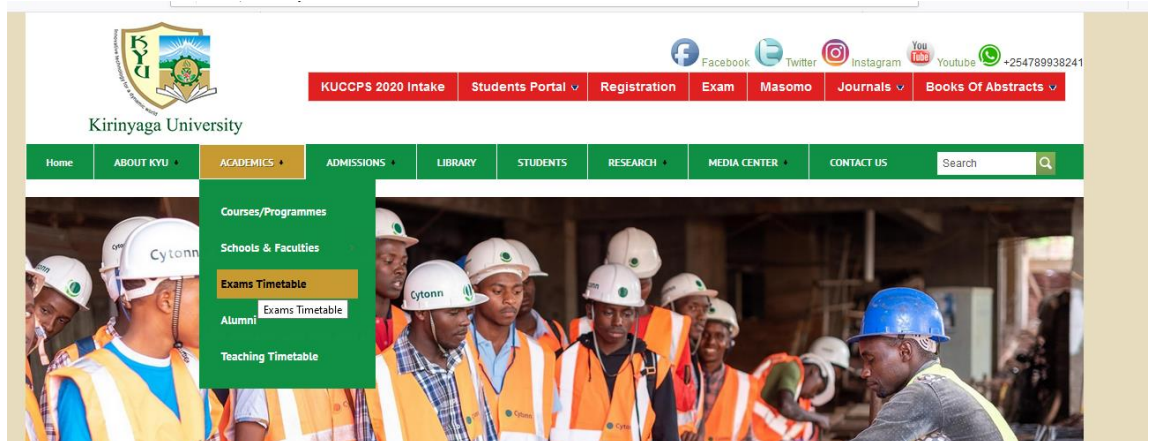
KYU
Innovative technology for a dynamic world
Kirinyaga University

Facebook Twitter Instagram You Tube Youtube +254789938241

KUCCPS 2020 Intake
Students Portal
Registration
Exam
Masomo
Journals
Books Of Abstracts

Home
ABOUT KYU
ACADEMICS
ADMISSIONS
LIBRARY
STUDENTS
RESEARCH
MEDIA CENTER
CONTACT US
Search

Courses/Programmes
Schools & Faculties
Exams Timetable
Alumni
Exams Timetable
Teaching Timetable

Cytonn
Cytonn
Cytonn
Cytonn